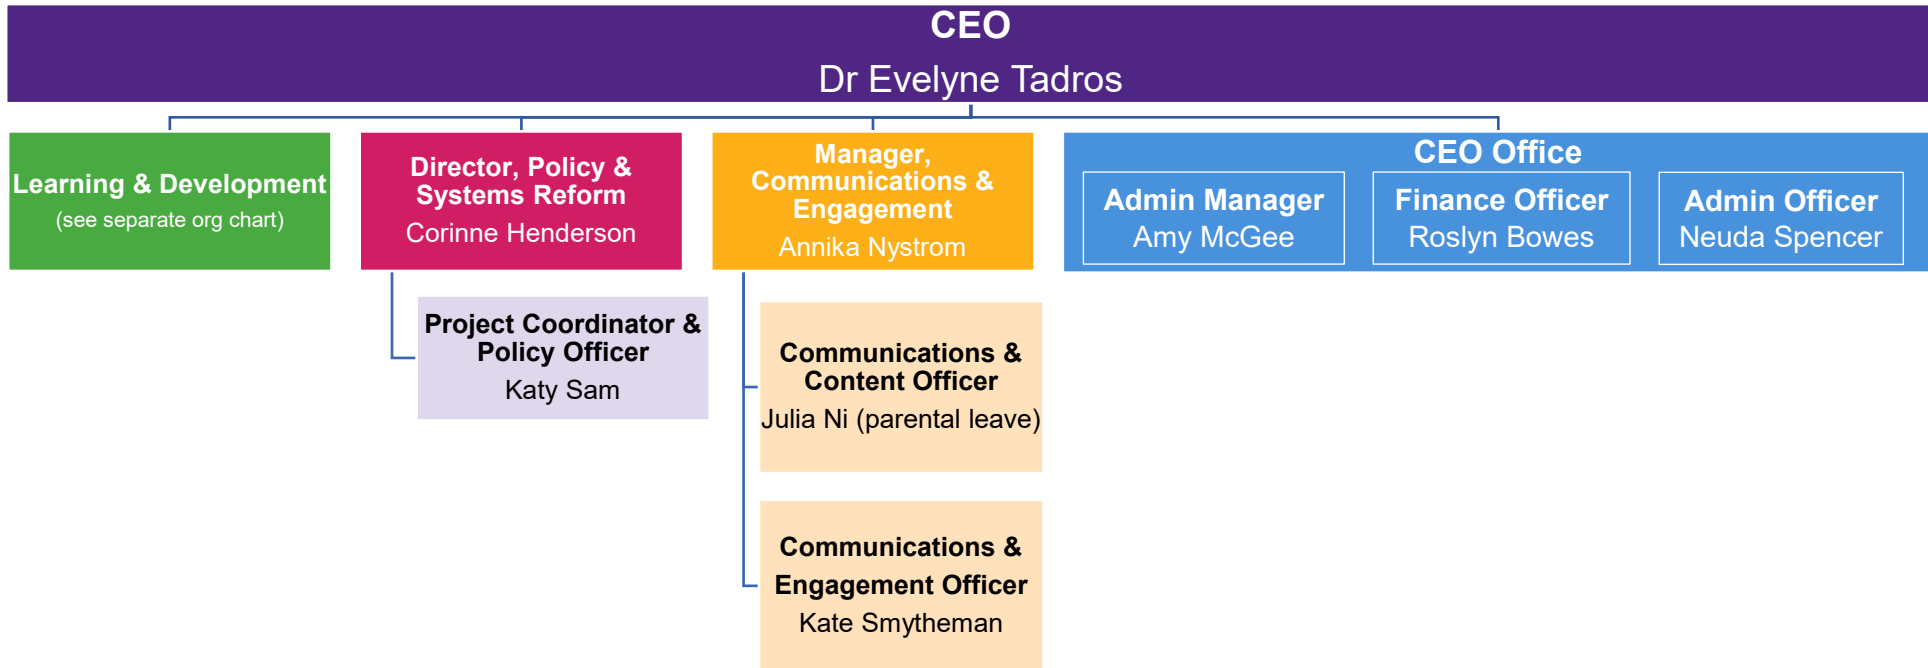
CEO
Dr Evelyne Tadros

Learning & Development
(see separate org chart)

Director, Policy & Systems Reform
Corinne Henderson

Manager, Communications & Engagement
Annika Nystrom

CEO Office

Admin Manager
Amy McGee

Finance Officer
Roslyn Bowes

Admin Officer
Neuda Spencer

Project Coordinator & Policy Officer
Katy Sam

Communications & Content Officer
Julia Ni (parental leave)

Communications & Engagement Officer
Kate Smytheman